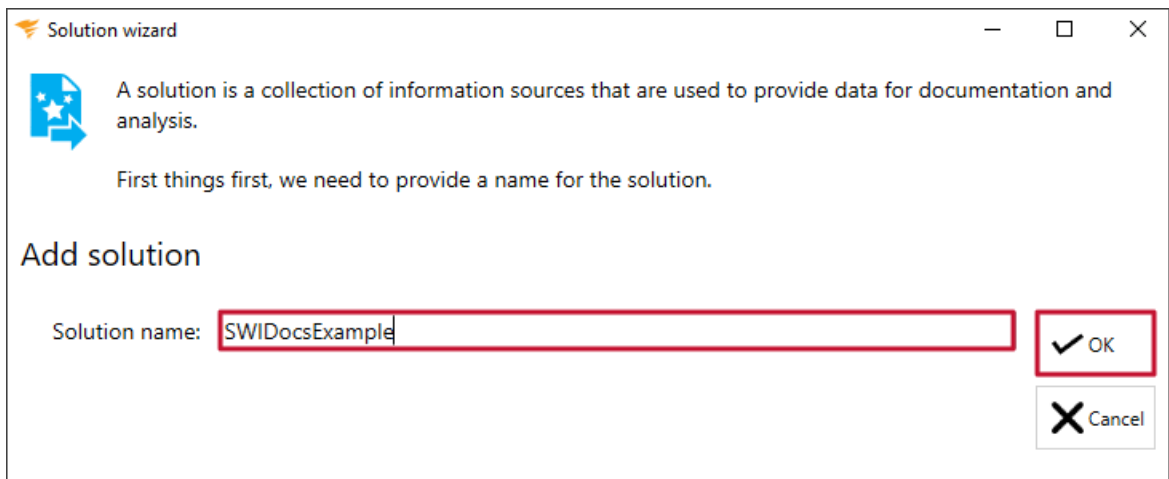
Solution wizard

A solution is a collection of information sources that are used to provide data for documentation and analysis.

First things first, we need to provide a name for the solution.

Add solution

Solution name: SWIDocsExample

OK

Cancel